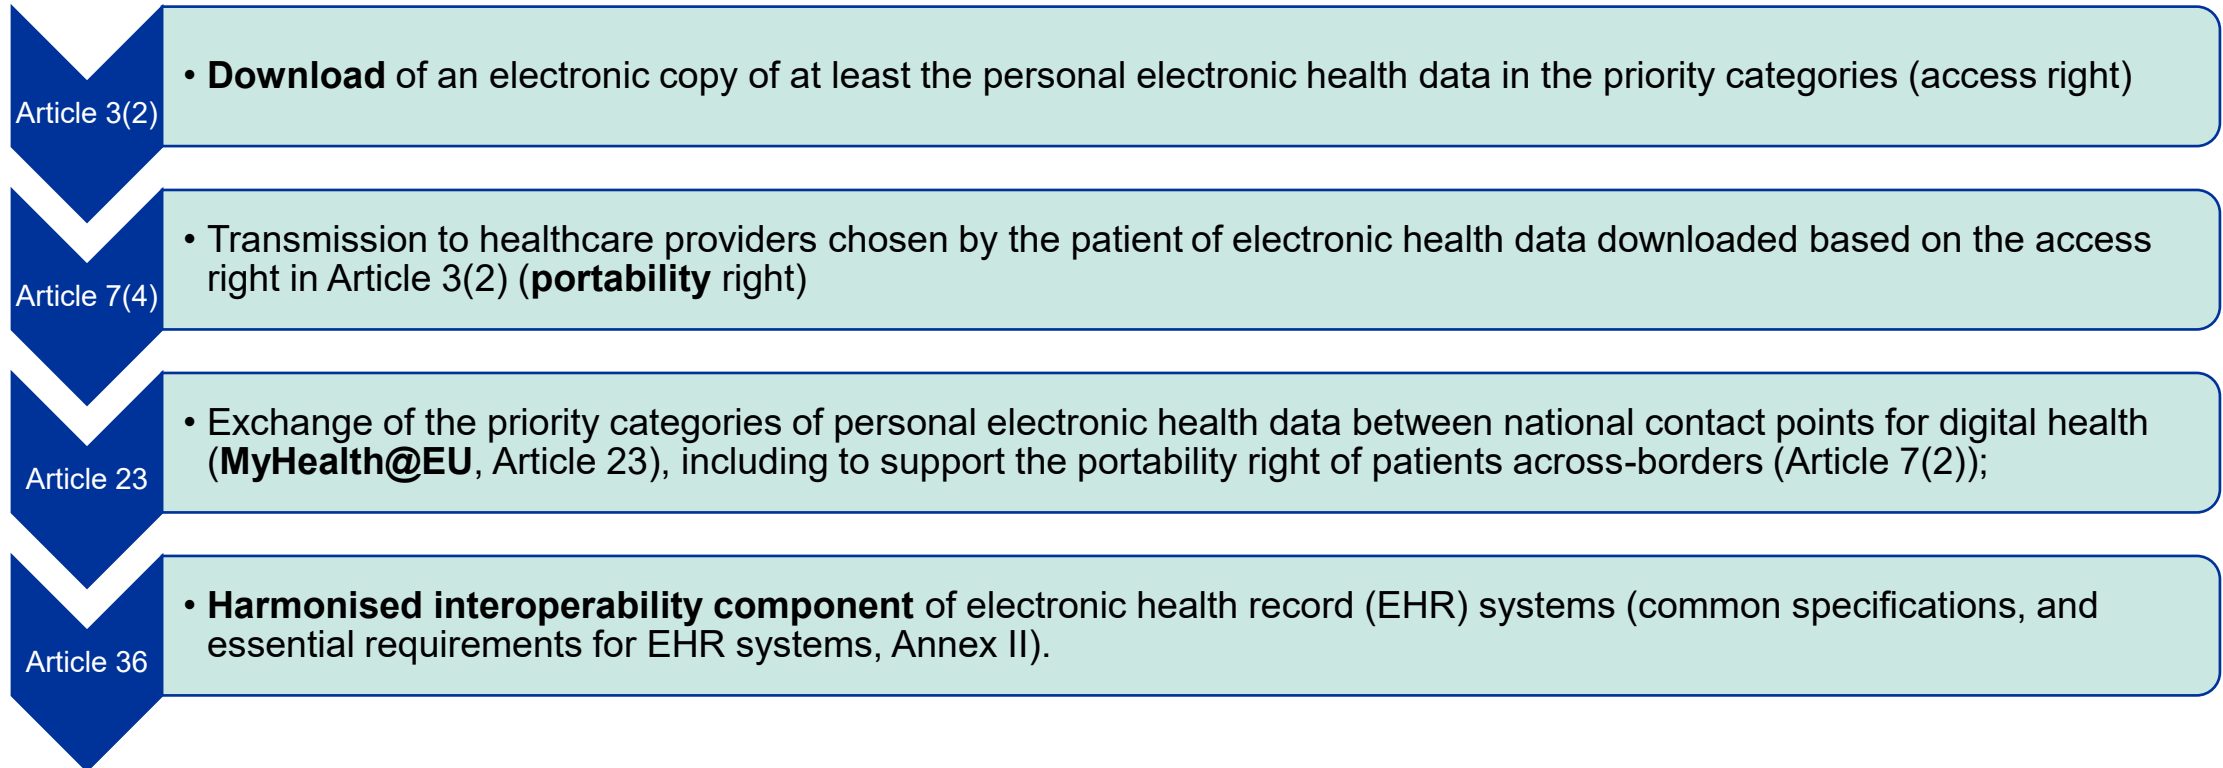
Article 3(2)

• Download of an electronic copy of at least the personal electronic health data in the priority categories (access right)

Article 7(4)

• Transmission to healthcare providers chosen by the patient of electronic health data downloaded based on the access right in Article 3(2) (portability right)

Article 23

• Exchange of the priority categories of personal electronic health data between national contact points for digital health (MyHealth@EU, Article 23), including to support the portability right of patients across-borders (Article 7(2));

Article 36

• Harmonised interoperability component of electronic health record (EHR) systems (common specifications, and essential requirements for EHR systems, Annex II).